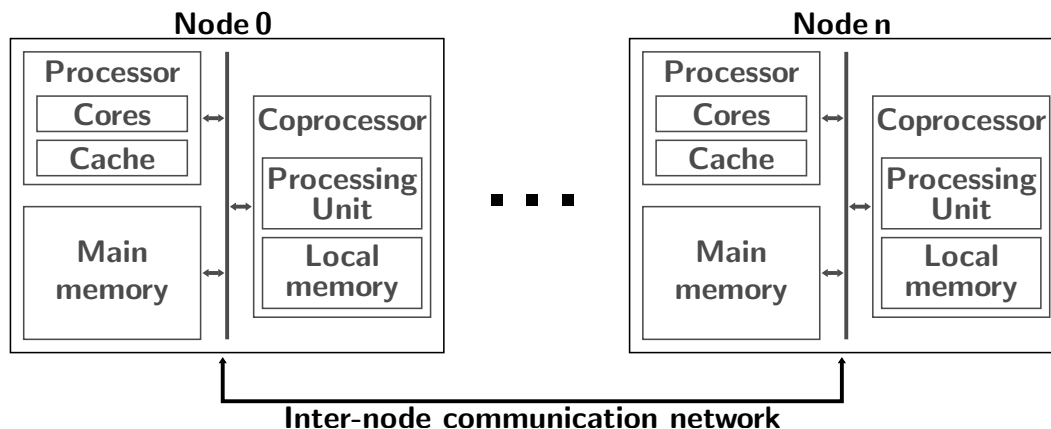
Node 0

Processor
Cores
Cache

Main memory

Coprocessor
Processing Unit
Local memory

Node n

Processor
Cores
Cache

Main memory

Coprocessor
Processing Unit
Local memory

Inter-node communication network